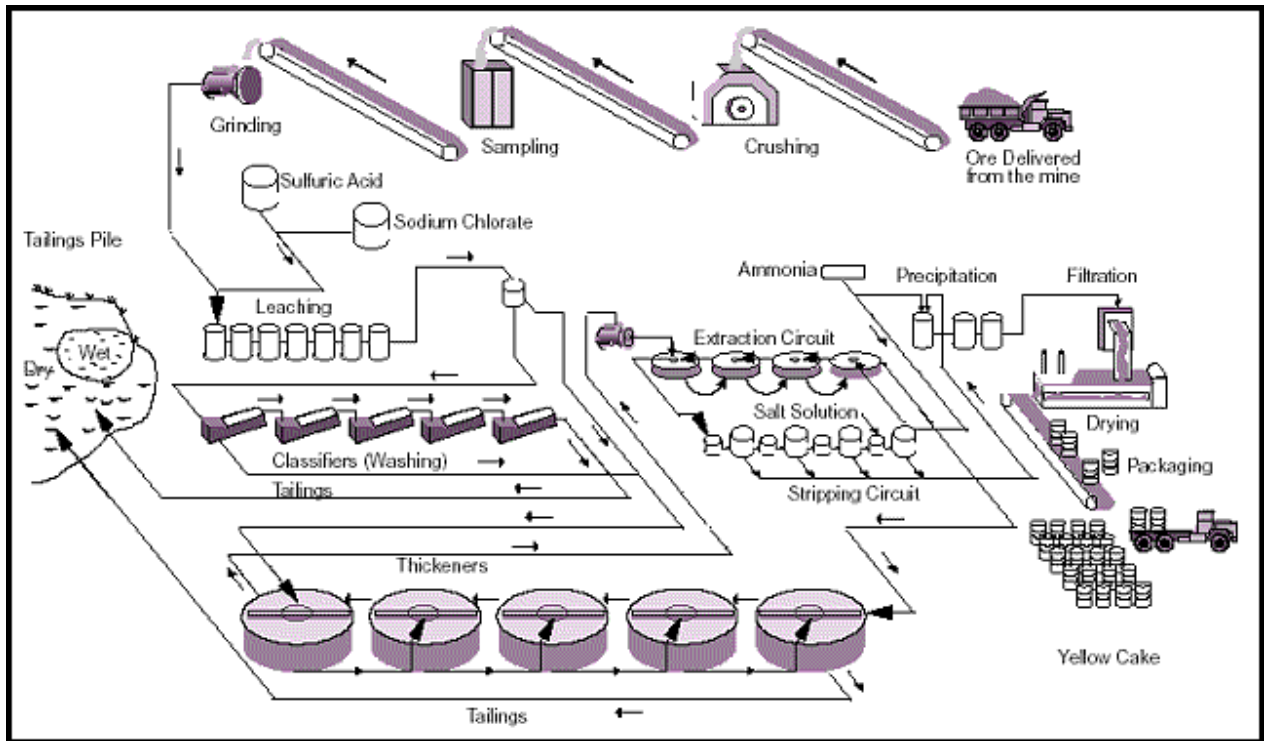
Grinding
Sampling
Crushing
Ore Delivered from the mine
Sulfuric Acid
Sodium Chlorate
Tailings Pile
Wet
Dry
Leaching
Ammonia
Precipitation
Filtration
Extraction Circuit
Drying
Salt Solution
Classifiers (Washing)
Packaging
Tailings
Stripping Circuit
Thickeners
Yellow Cake
Tailings